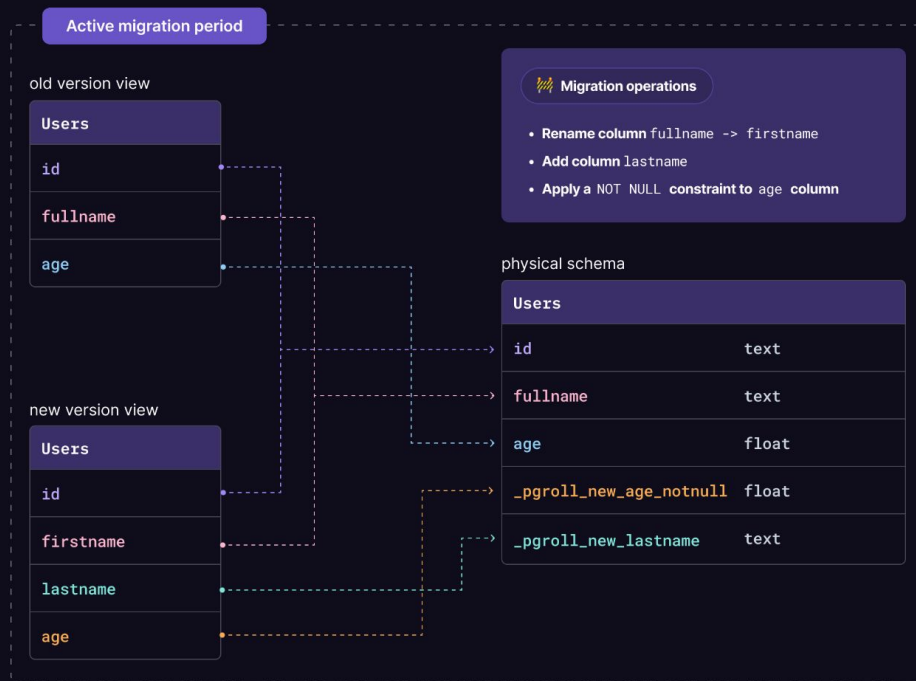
Active migration period

old version view

| Users |
|---|
| id |
| fullname |
| age |

Migration operations

- Rename column fullname -> firstname
- Add column lastname
- Apply a NOT NULL constraint to age column

physical schema

| Users | |
|---|---|
| id | text |
| fullname | text |
| age | float |
| _pgroll_new_age_notnull | float |
| _pgroll_new_lastname | text |

new version view

| Users |
|---|
| id |
| firstname |
| lastname |
| age |